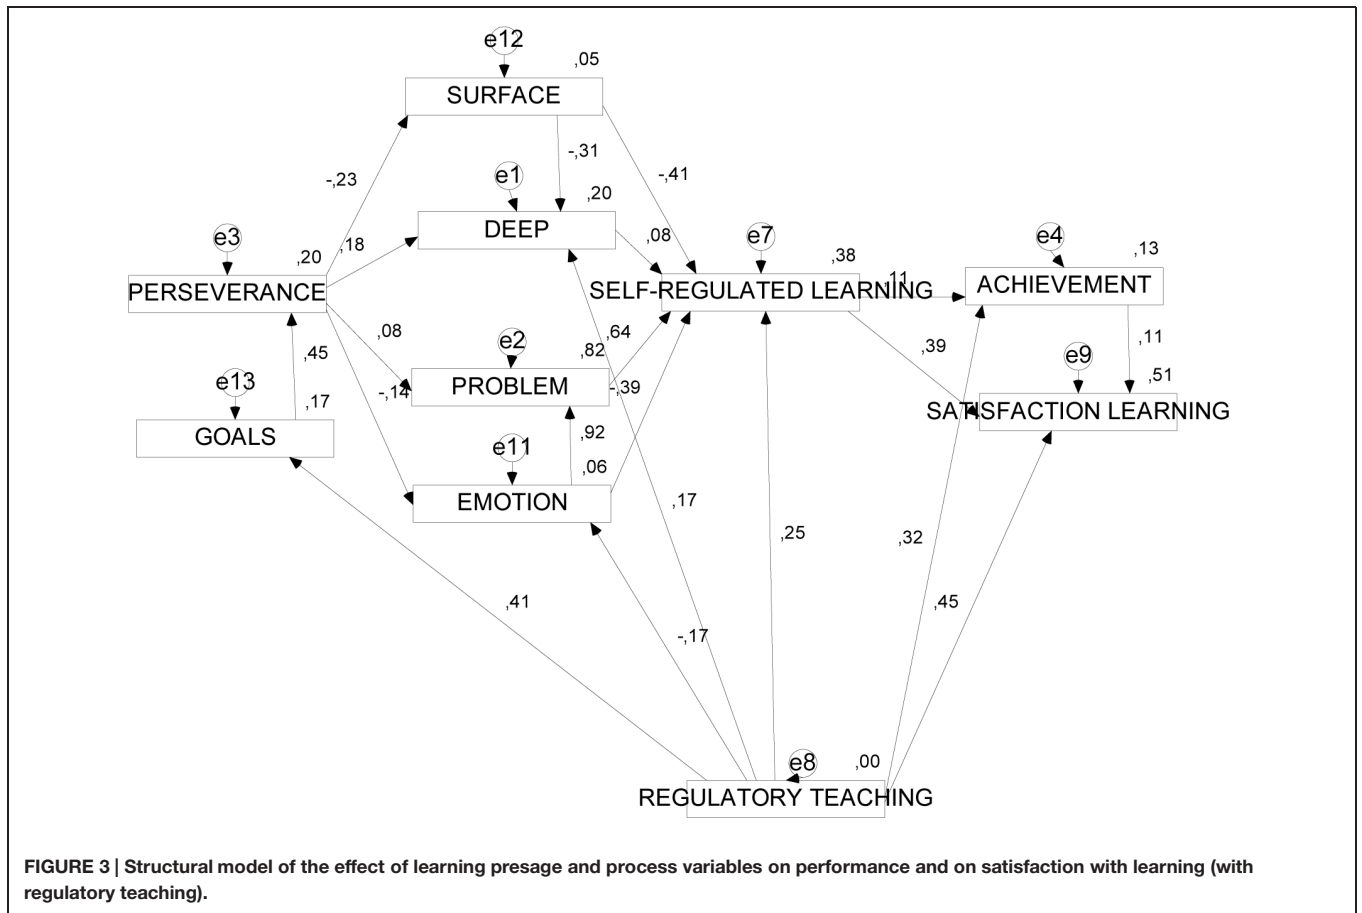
e12
,05
SURFACE
-,31
-,41
-,23
e1
,20
DEEP
,08
e3
,20
,18
e7
,38
e4
,13
PERSEVERANCE
SELF-REGULATED LEARNING
,11
ACHIEVEMENT
,08
,64
,39
,11
e2
,82
e9
,45
,51
e13
-,14
PROBLEM
-,39
,17
SATISFACTION LEARNING
GOALS
,92
e11
,06
EMOTION
,17
,25
,32
,41
,45
-,17
e8
,00
REGULATORY TEACHING

FIGURE 3 | Structural model of the effect of learning presage and process variables on performance and on satisfaction with learning (with regulatory teaching).